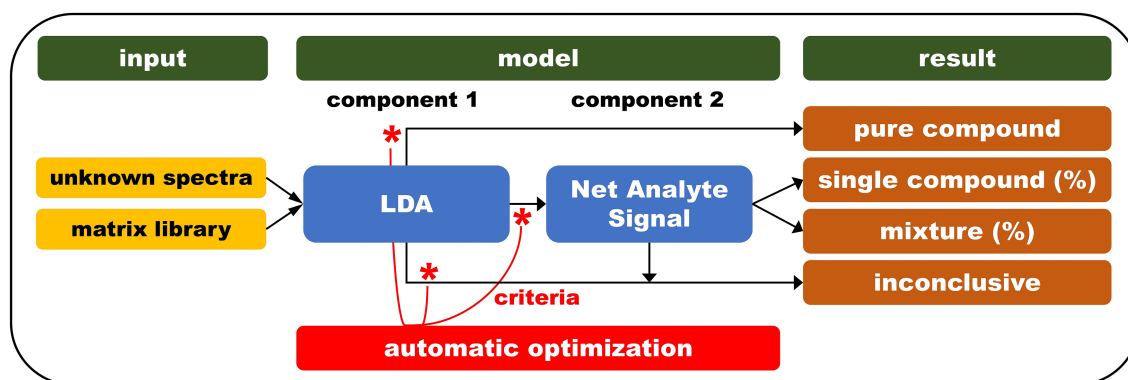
input

model

result

component 1

component 2

unknown spectra

matrix library

LDA

Net Analyte Signal

pure compound

single compound (%)

mixture (%)

inconclusive

criteria

automatic optimization